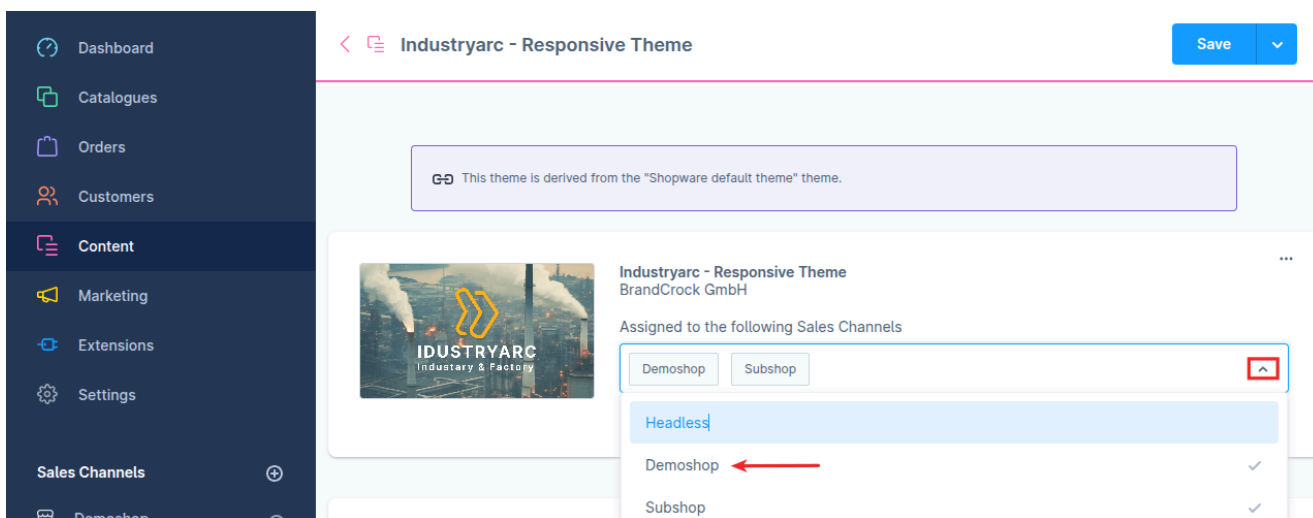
Dashboard
Catalogues
Orders
Customers
Content
Marketing
Extensions
Settings

Sales Channels

Demoshop

Industryarc - Responsive Theme

Save

This theme is derived from the "Shopware default theme" theme.

IDUSTRYARC
Industary & Factory

Industryarc - Responsive Theme
BrandCrock GmbH

Assigned to the following Sales Channels

Demoshop
Subshop

Headless
Demoshop
Subshop